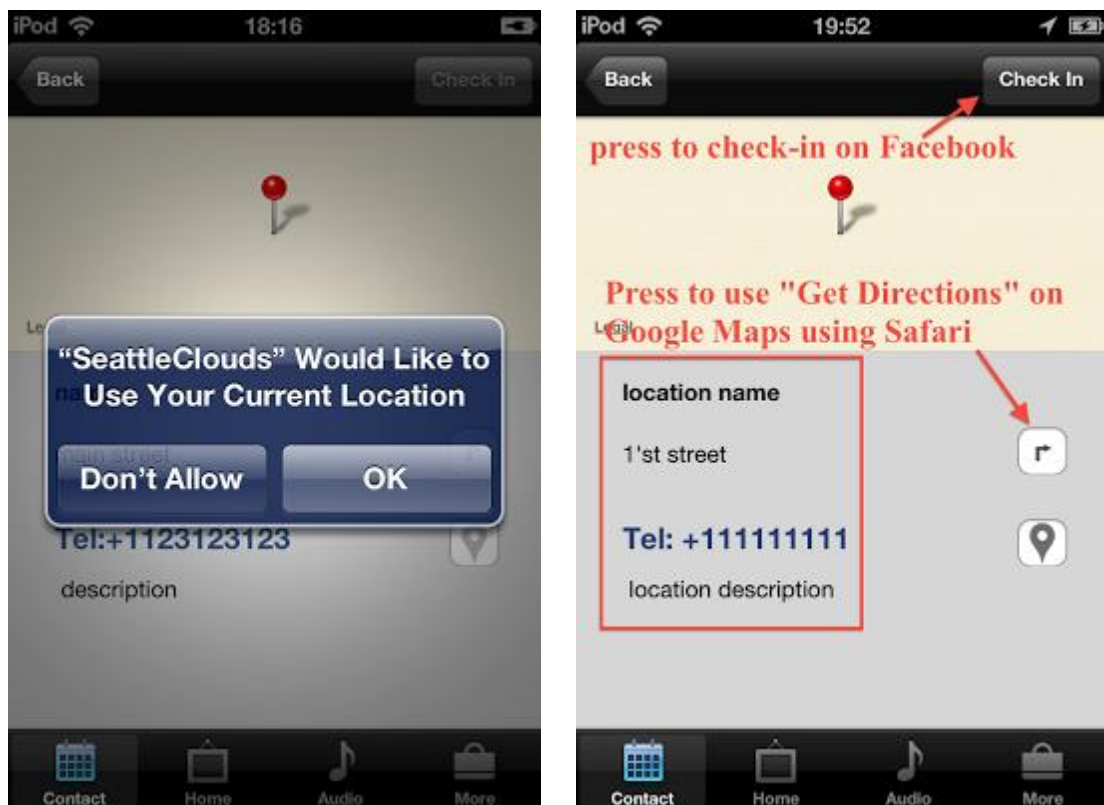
iPod 18:16

Back

Check In

Legal

"SeattleClouds" Would Like to Use Your Current Location

Don't Allow

OK

Tel:+1123123123

description

Contact Home Audio More

iPod 19:52

Back

Check In

press to check-in on Facebook

Press to use "Get Directions" on Google Maps using Safari

Legal

location name

1'st street

Tel: +111111111

location description

Contact Home Audio More